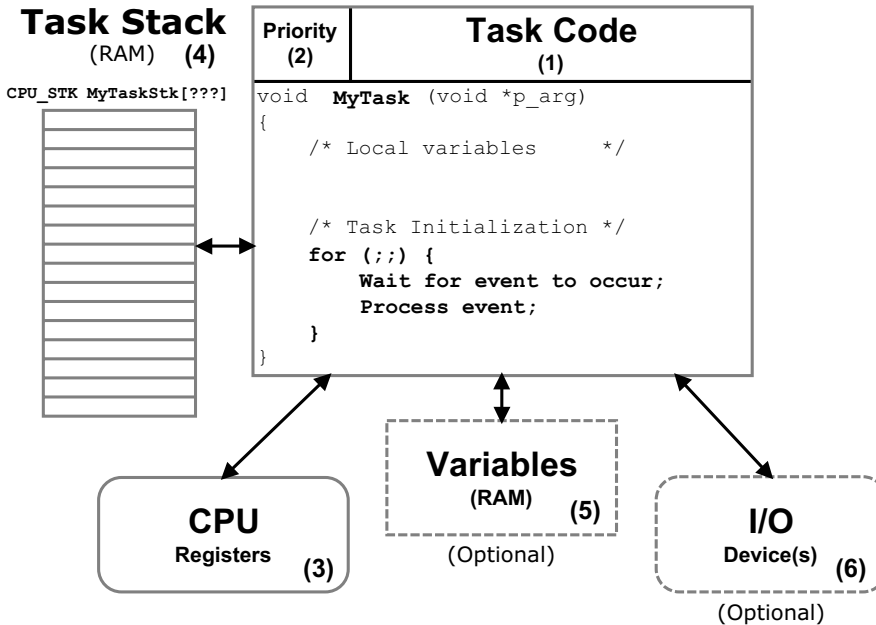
Task Stack
(RAM) (4)

CPU_STK MyTaskStk[???]

Priority
(2)

Task Code
(1)

void MyTask (void *p_arg)
{
/* Local variables */

/* Task Initialization */
for (;;) {
Wait for event to occur;
Process event;
}
}

Variables
(RAM)
(5)
(Optional)

CPU
Registers
(3)

I/O
Device(s)
(6)
(Optional)